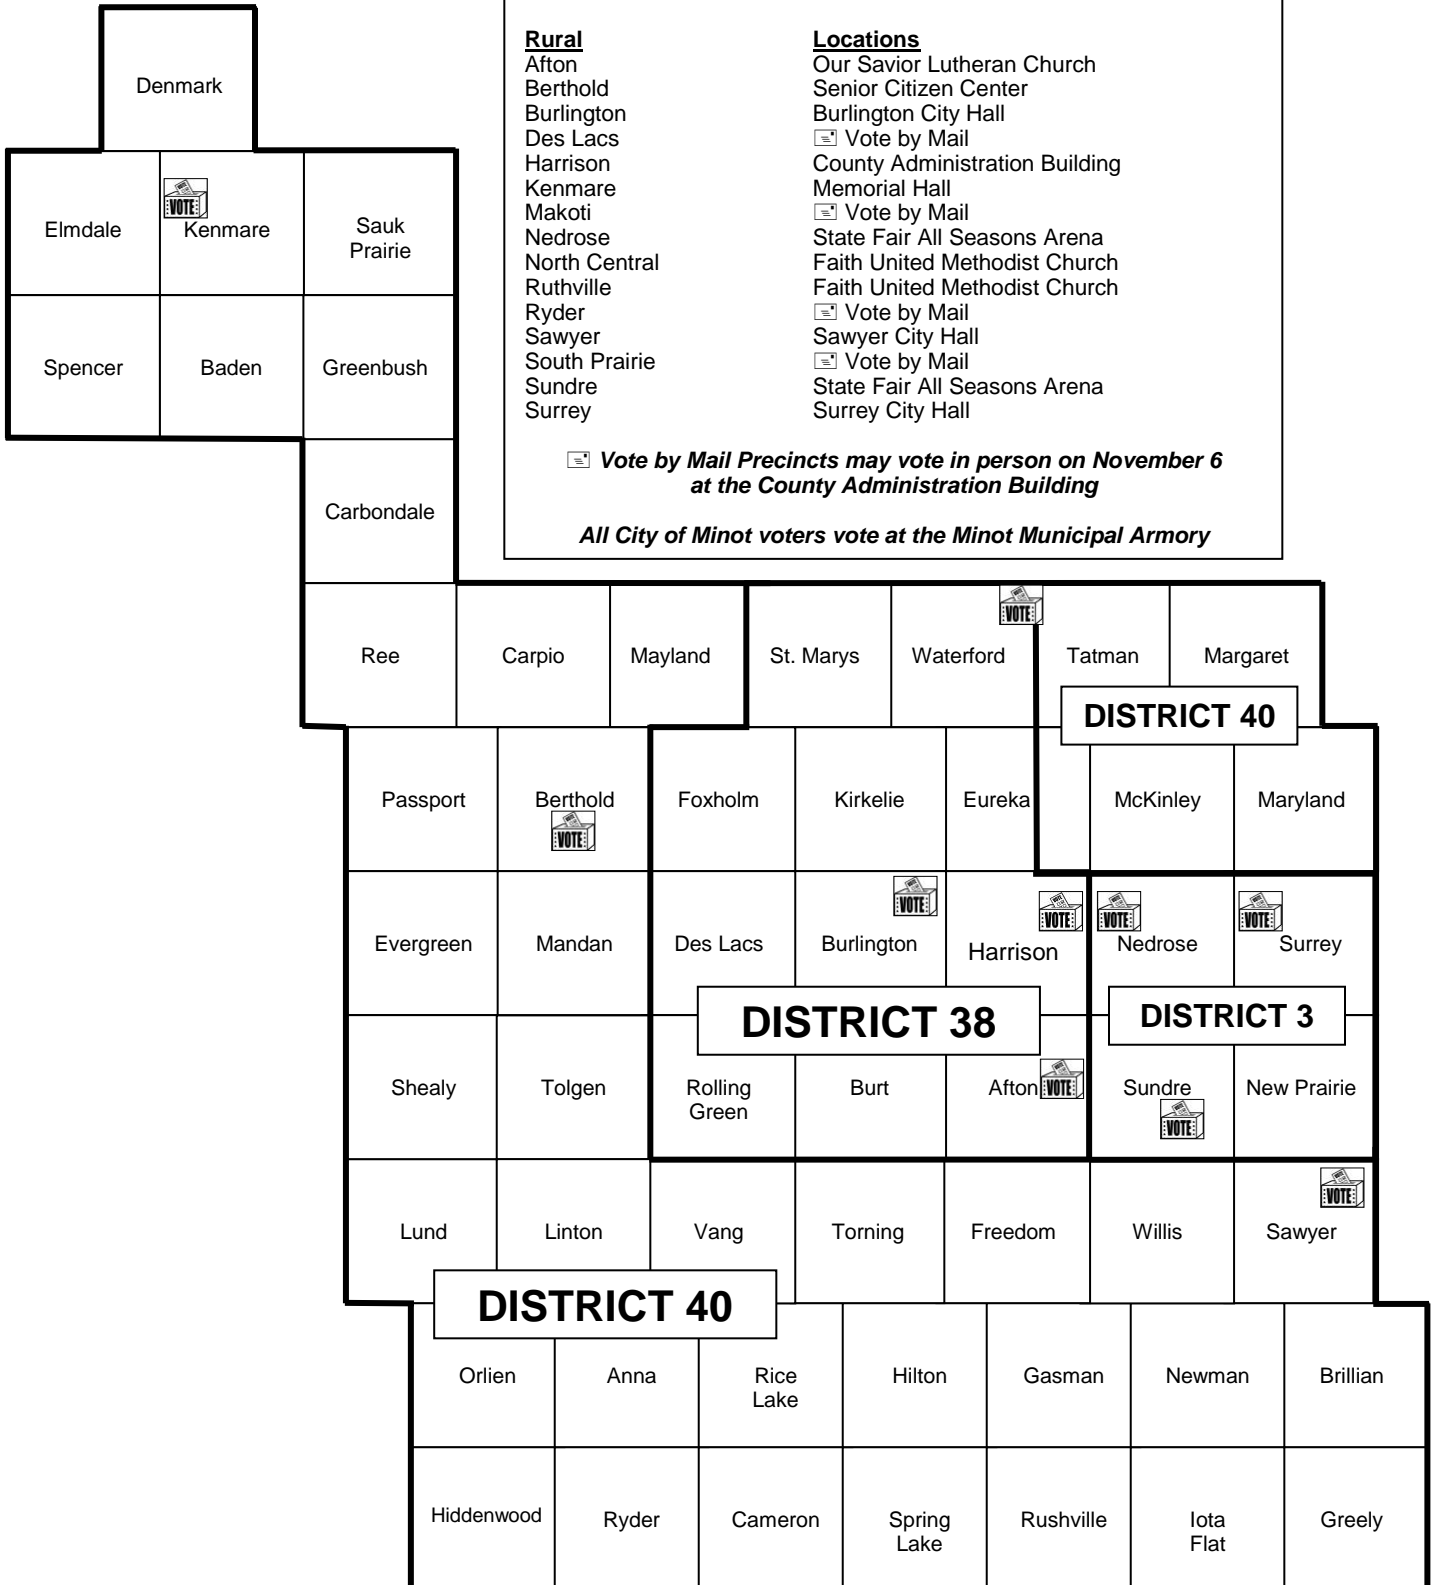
| Rural | Locations |
|---|---|
| Afton | Our Savior Lutheran Church |
| Berthold | Senior Citizen Center |
| Burlington | Burlington City Hall |
| Des Lacs | Vote by Mail |
| Harrison | County Administration Building |
| Kenmare | Memorial Hall |
| Makoti | Vote by Mail |
| Nedrose | State Fair All Seasons Arena |
| North Central | Faith United Methodist Church |
| Ruthville | Faith United Methodist Church |
| Ryder | Vote by Mail |
| Sawyer | Sawyer City Hall |
| South Prairie | Vote by Mail |
| Sundre | State Fair All Seasons Arena |
| Surrey | Surrey City Hall |

*Vote by Mail Precincts may vote in person on November 6 at the County Administration Building*

*All City of Minot voters vote at the Minot Municipal Armory*

Denmark

Elmdale
VOTE
Kenmare
Sauk Prairie

Spencer
Baden
Greenbush

Carbondale

Ree
Carpio
Mayland
St. Marys
Waterford
VOTE
Tatman
Margaret

DISTRICT 40

Passport
Berthold
VOTE
Foxholm
Kirkelie
Eureka
McKinley
Maryland

Evergreen
Mandan
Des Lacs
VOTE
Burlington
VOTE
Harrison
VOTE
Nedrose
VOTE
Surrey

DISTRICT 38
DISTRICT 3

Shealy
Tolgen
Rolling Green
Burt
Afton VOTE
Sundre
VOTE
New Prairie

VOTE
Lund
Linton
Vang
Torning
Freedom
Willis
Sawyer

DISTRICT 40

Orlien
Anna
Rice Lake
Hilton
Gasman
Newman
Brillian

Hiddenwood
Ryder
Cameron
Spring Lake
Rushville
Iota Flat
Greely